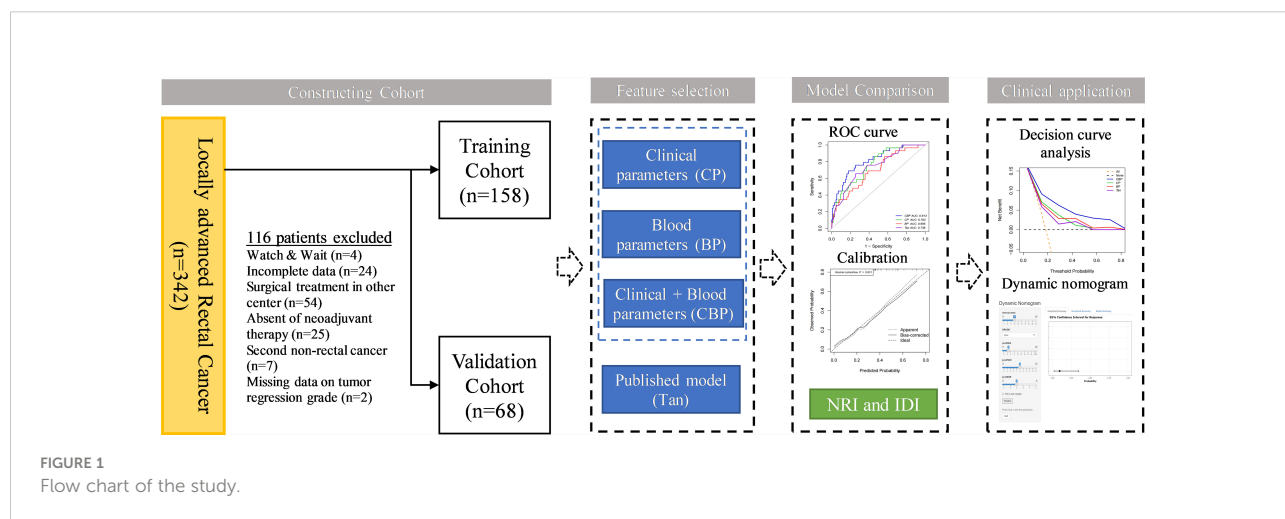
Constructing Cohort

Locally advanced Rectal Cancer (n=342)

116 patients excluded
Watch & Wait (n=4)
Incomplete data (n=24)
Surgical treatment in other center (n=54)
Absent of neoadjuvant therapy (n=25)
Second non-rectal cancer (n=7)
Missing data on tumor regression grade (n=2)

Training Cohort (n=158)

Validation Cohort (n=68)

Feature selection

Clinical parameters (CP)

Blood parameters (BP)

Clinical + Blood parameters (CBP)

Published model (Tan)

Model Comparison

ROC curve

Sensitivity

1 - Specificity

Calibration

Observed Probability

Predicted Probability

Apparent
Bias-corrected
Ideal

NRI and IDI

Clinical application

Decision curve analysis

Net Benefit

Threshold Probability

Dynamic nomogram

Dynamic Nomogram

95% Confidence Interval for Response

Probability

FIGURE 1
Flow chart of the study.